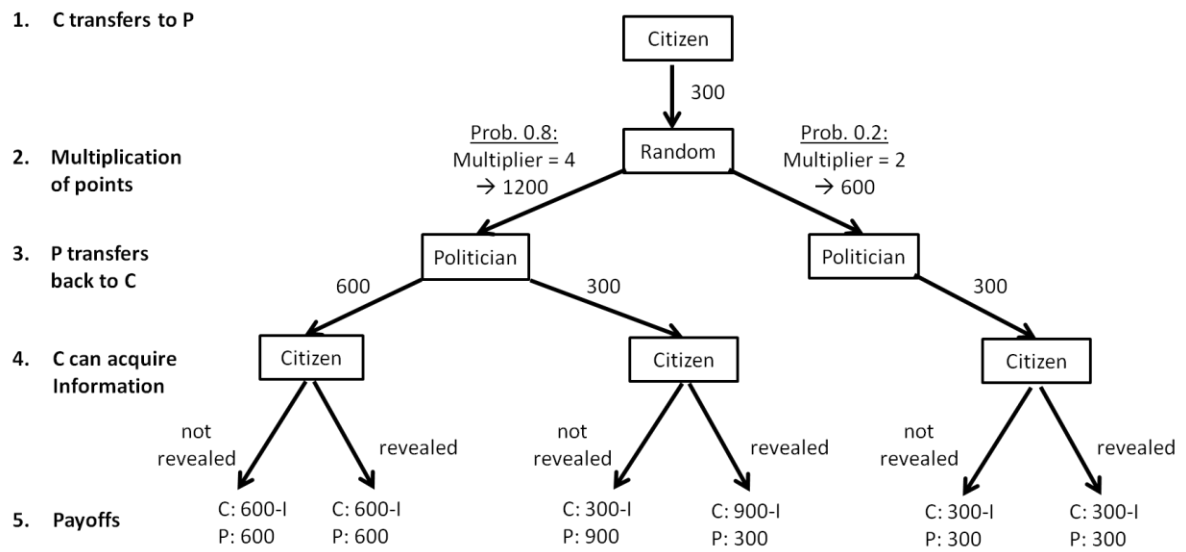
1. C transfers to P

Citizen

300

2. Multiplication of points

Prob. 0.8:
Multiplier = 4
→ 1200

Random

Prob. 0.2:
Multiplier = 2
→ 600

3. P transfers back to C

Politician

Politician

600

300

300

4. C can acquire Information

Citizen

Citizen

Citizen

not revealed

revealed

not revealed

revealed

not revealed

revealed

5. Payoffs

C: 600-I
P: 600

C: 600-I
P: 600

C: 300-I
P: 900

C: 900-I
P: 300

C: 300-I
P: 300

C: 300-I
P: 300